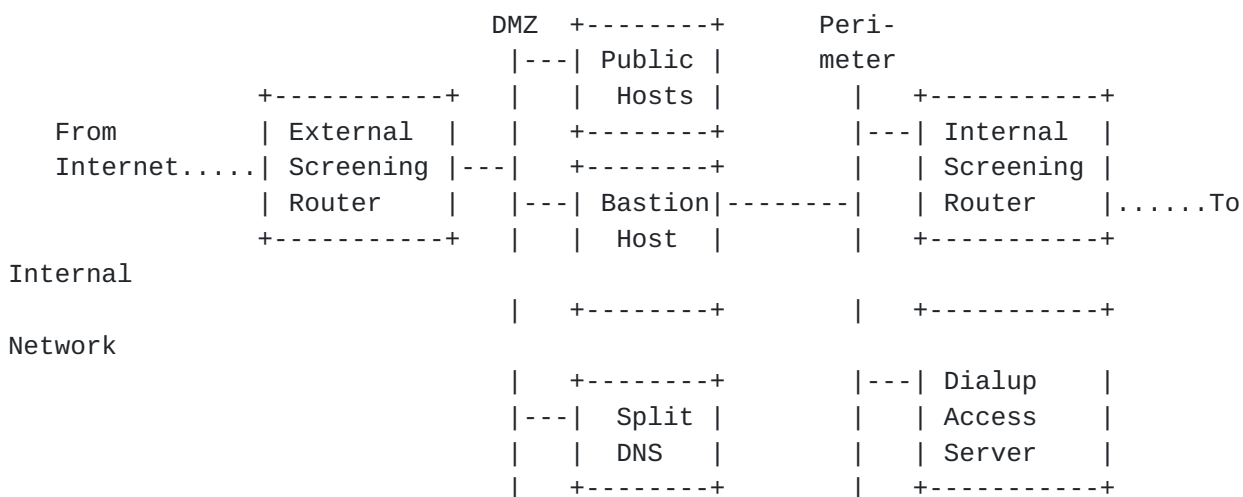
DMZ +--------+ Peri-
|---| Public | meter
+-----------+ | | Hosts | | +-----------+
From | External | | +--------+ |---| Internal |
Internet.....| Screening |---| +--------+ | | Screening |
| Router | |---| Bastion|--------| | Router |......To
+-----------+ | | Host | | +-----------+
Internal
| +--------+ | +-----------+
Network
| +--------+ |---| Dialup |
|---| Split | | | Access |
| | DNS | | | Server |
| +--------+ | +-----------+